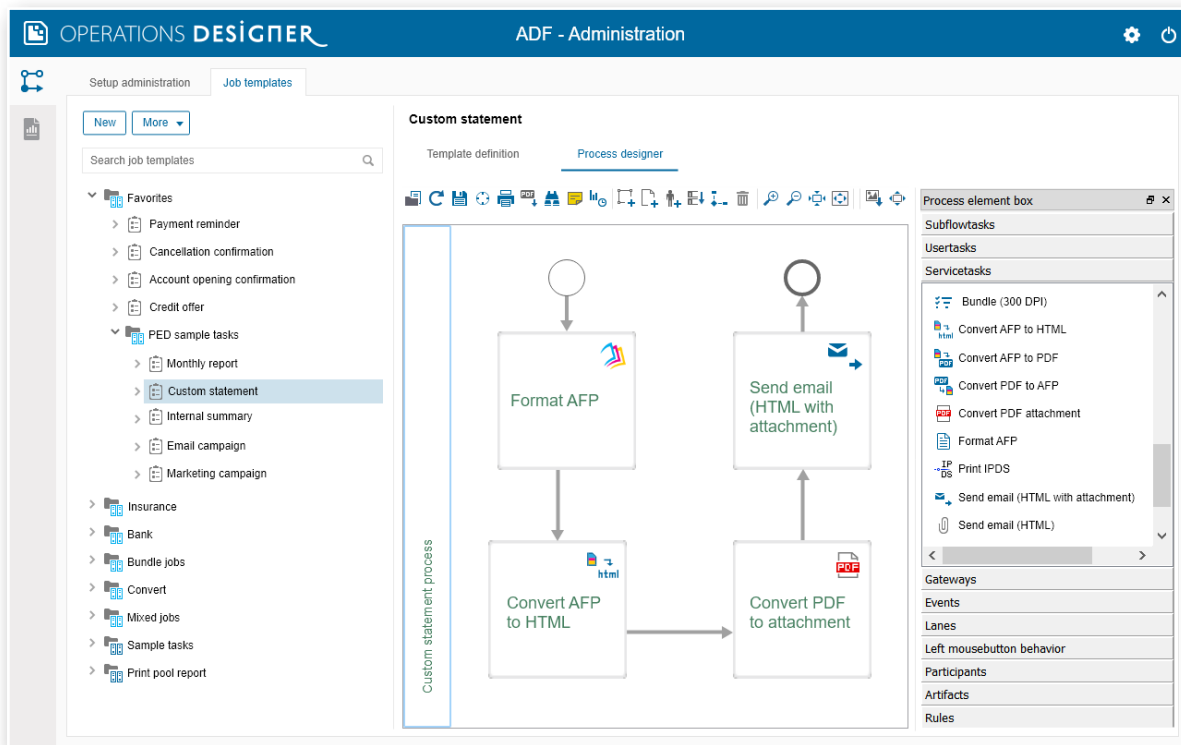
OPERATIONS DESIGNER

ADF - Administration

Setup administration
Job templates

New
More

Search job templates

Favorites
Payment reminder
Cancellation confirmation
Account opening confirmation
Credit offer
PED sample tasks
Monthly report
Custom statement
Internal summary
Email campaign
Marketing campaign
Insurance
Bank
Bundle jobs
Convert
Mixed jobs
Sample tasks
Print pool report

Custom statement

Template definition
Process designer

Custom statement process

Format AFP

Send email (HTML with attachment)

Convert AFP to HTML

Convert PDF to attachment

html

PDF

Process element box
Subflowtasks
Usertasks
Servicetasks
Bundle (300 DPI)
Convert AFP to HTML
Convert AFP to PDF
Convert PDF to AFP
Convert PDF attachment
Format AFP
Print IPDS
Send email (HTML with attachment)
Send email (HTML)
Gateways
Events
Lanes
Left mousebutton behavior
Participants
Artifacts
Rules